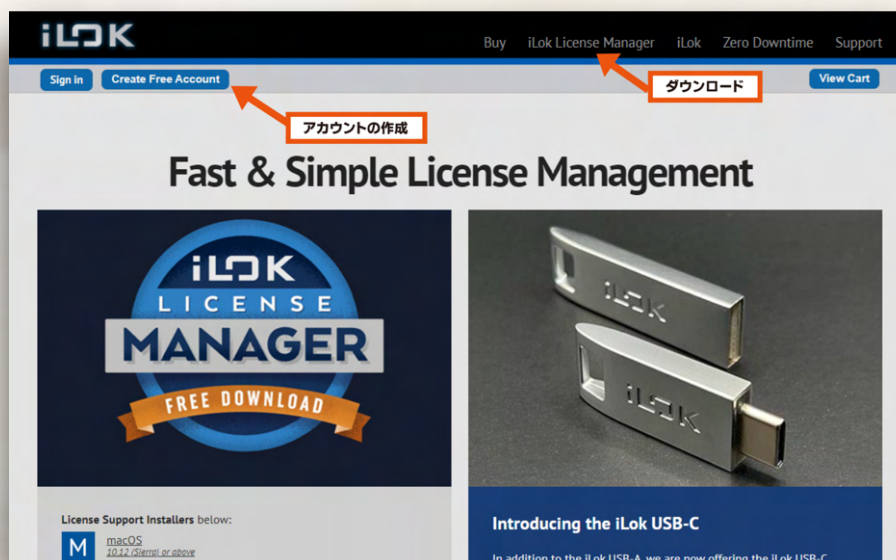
iLOK

Buy iLok License Manager iLok Zero Downtime Support

Sign in Create Free Account

ダウンロード

View Cart

アカウントの作成

Fast & Simple License Management

iLOK LICENSE MANAGER FREE DOWNLOAD

iLOK

iLOK

License Support Installers below:

M macOS 10.12 (Sierra) or above

Introducing the iLok USB-C

In addition to the iLok USB-A, we are now offering the iLok USB-C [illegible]